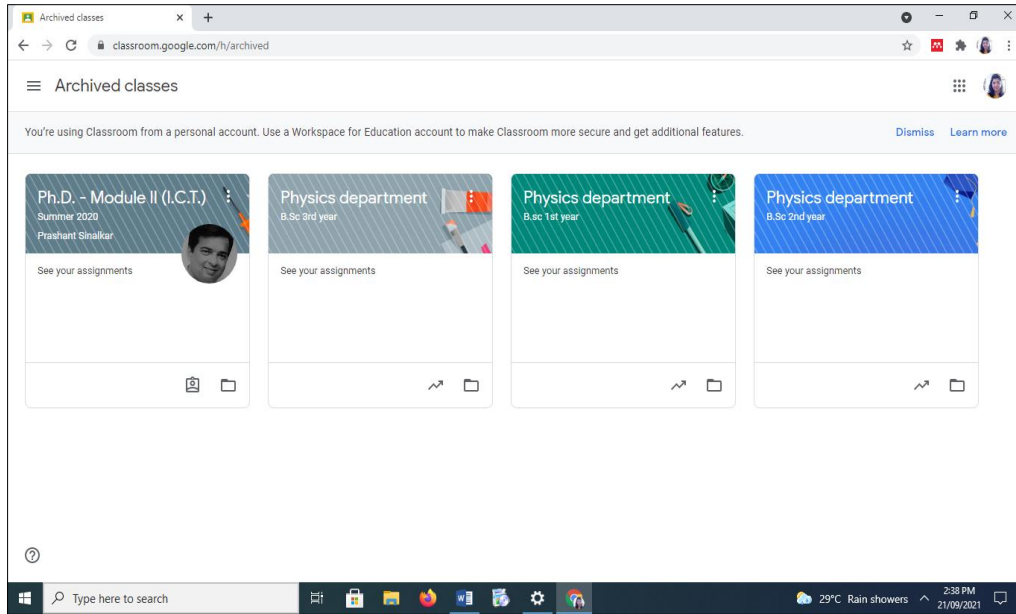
Archived classes

classroom.google.com/h/archived

Archived classes

You're using Classroom from a personal account. Use a Workspace for Education account to make Classroom more secure and get additional features.

Dismiss

Learn more

Ph.D. - Module II (I.C.T.)
Summer 2020
Prashant Sinalkar

See your assignments

Physics department
B.Sc 3rd year

See your assignments

Physics department
B.sc 1st year

See your assignments

Physics department
B.Sc 2nd year

See your assignments

Type here to search

29°C Rain showers

2:38 PM
21/09/2021